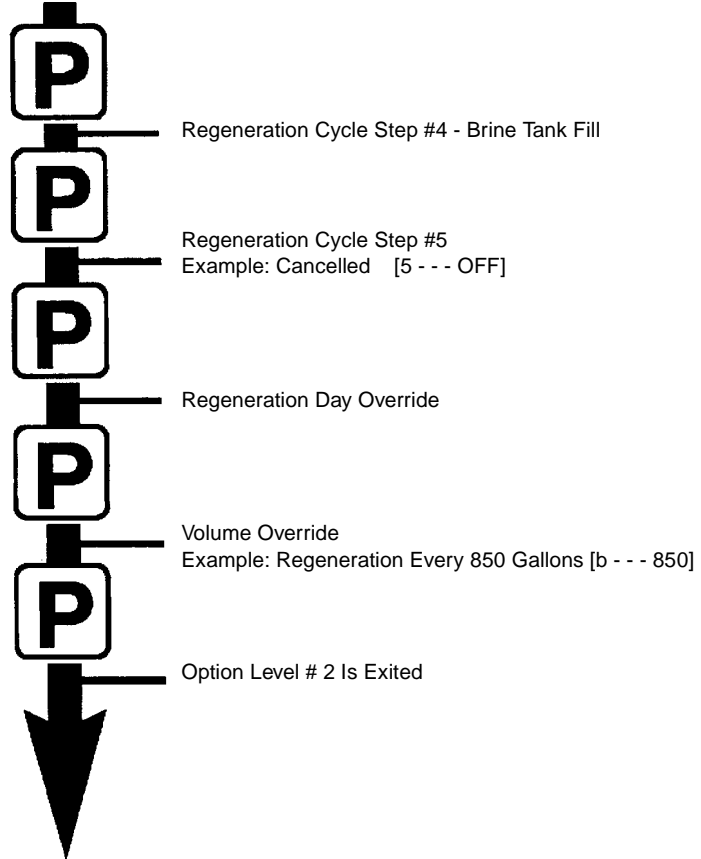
P

Regeneration Cycle Step #4 - Brine Tank Fill

P

Regeneration Cycle Step #5
Example: Cancelled [5 - - - OFF]

P

Regeneration Day Override

P

Volume Override
Example: Regeneration Every 850 Gallons [b - - - 850]

P

Option Level # 2 Is Exited